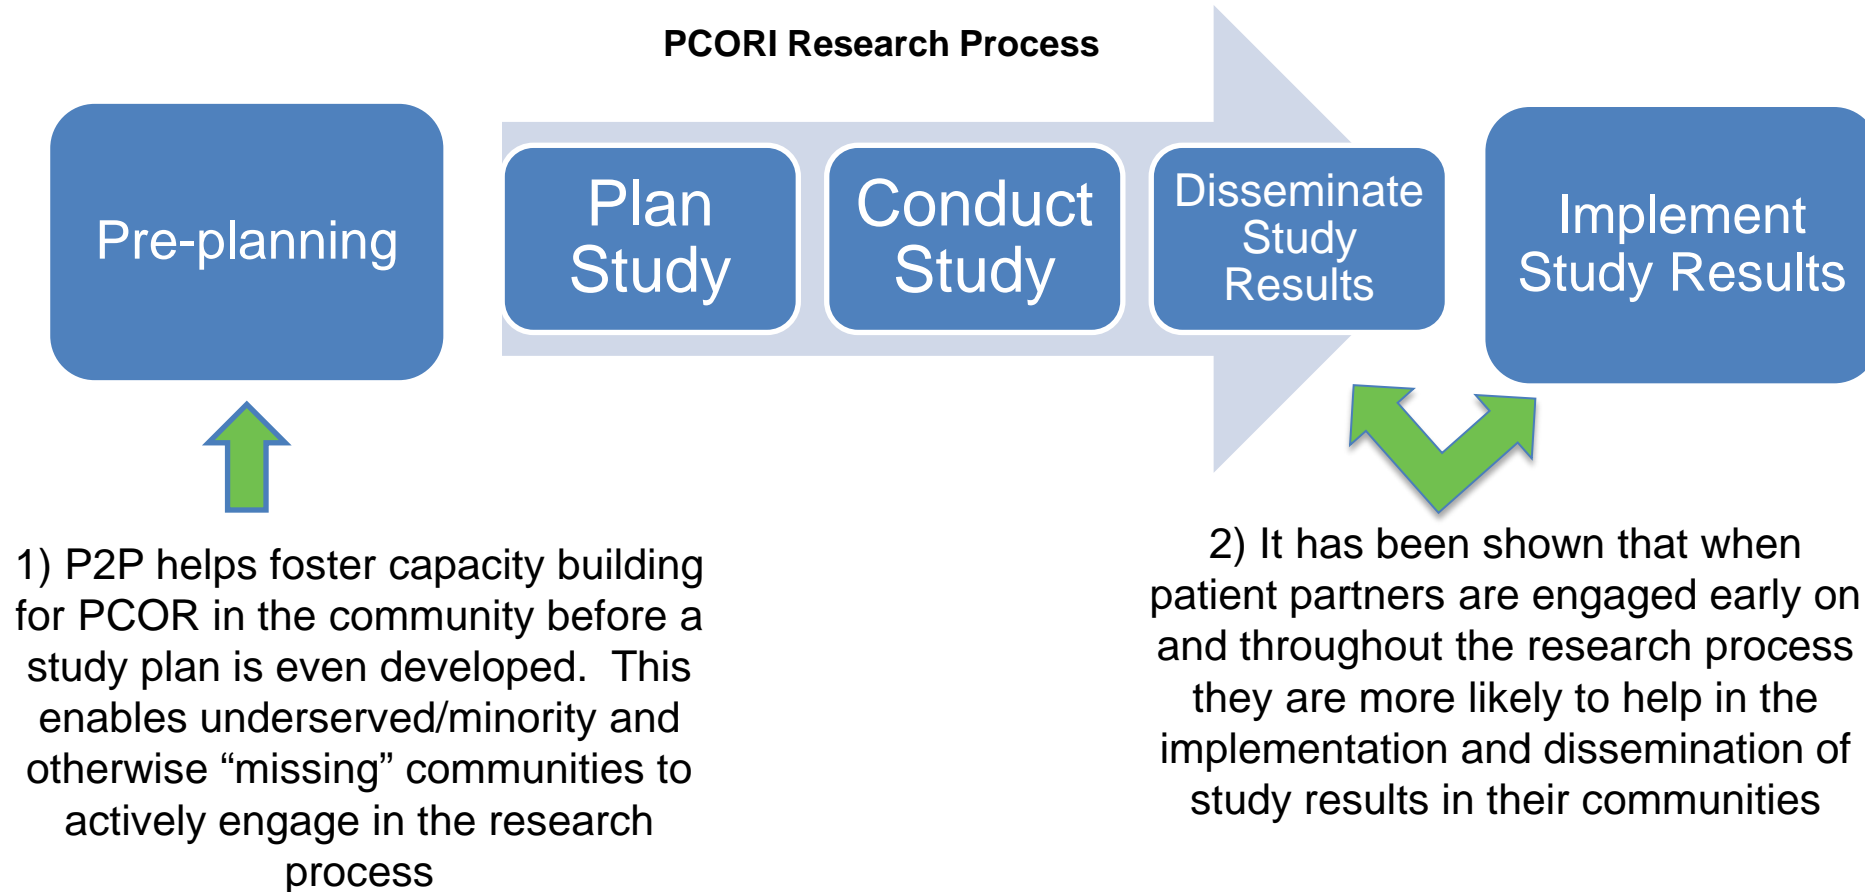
PCORI Research Process

Pre-planning

Plan Study

Conduct Study

Disseminate Study Results

Implement Study Results

1) P2P helps foster capacity building for PCOR in the community before a study plan is even developed. This enables underserved/minority and otherwise “missing” communities to actively engage in the research process

2) It has been shown that when patient partners are engaged early on and throughout the research process they are more likely to help in the implementation and dissemination of study results in their communities